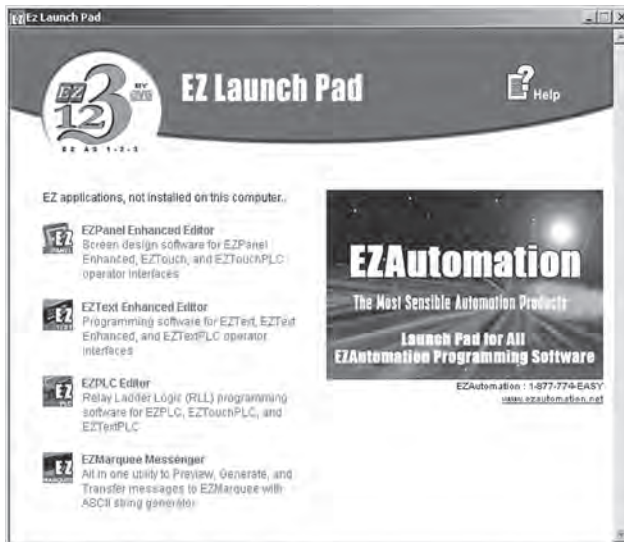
EZ Launch Pad

EZ 123 BY EZ

EZ AS 1-2-3

EZ Launch Pad

Help

EZ applications, not installed on this computer..

EZ PANEL

EZPanel Enhanced Editor
Screen design software for EZPanel Enhanced, EZTouch, and EZTouchPLC operator interfaces

EZ TEXT

EZText Enhanced Editor
Programming software for EZText, EZText Enhanced, and EZTextPLC operator interfaces

EZ PLC

EZPLC Editor
Relay Ladder Logic (RLL) programming software for EZPLC, EZTouchPLC, and EZTextPLC

EZ MARQUEE

EZMarquee Messenger
All in one utility to Preview, Generate, and Transfer messages to EZMarquee with ASCII string generator

EZAutomation

The Most Sensible Automation Products

Launch Pad for All
EZAutomation Programming Software

EZAutomation : 1-877-774-EASY
www.ezautomation.net